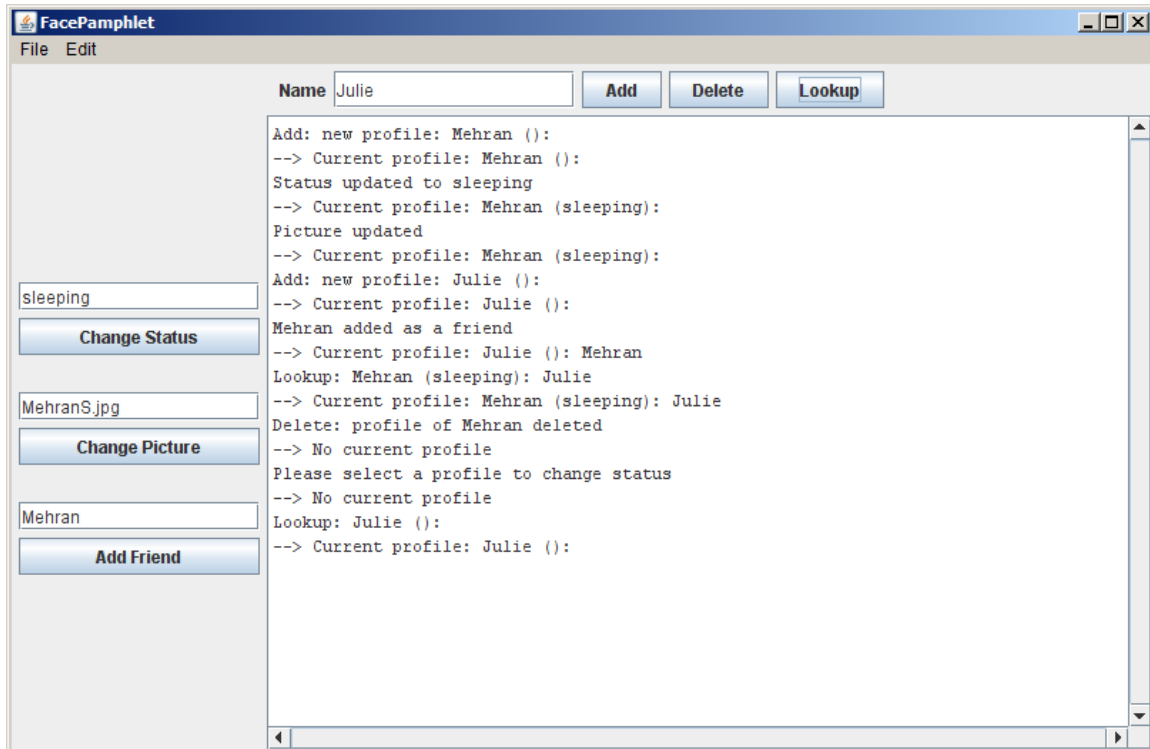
FacePamphlet

File Edit

Name Julie Add Delete Lookup

Add: new profile: Mehran ():
--> Current profile: Mehran ():
Status updated to sleeping
--> Current profile: Mehran (sleeping):
Picture updated
--> Current profile: Mehran (sleeping):
Add: new profile: Julie ():
--> Current profile: Julie ():
Mehran added as a friend
--> Current profile: Julie (): Mehran
Lookup: Mehran (sleeping): Julie
--> Current profile: Mehran (sleeping): Julie
Delete: profile of Mehran deleted
--> No current profile
Please select a profile to change status
--> No current profile
Lookup: Julie ():
--> Current profile: Julie ():

sleeping
Change Status

MehranS.jpg
Change Picture

Mehran
Add Friend